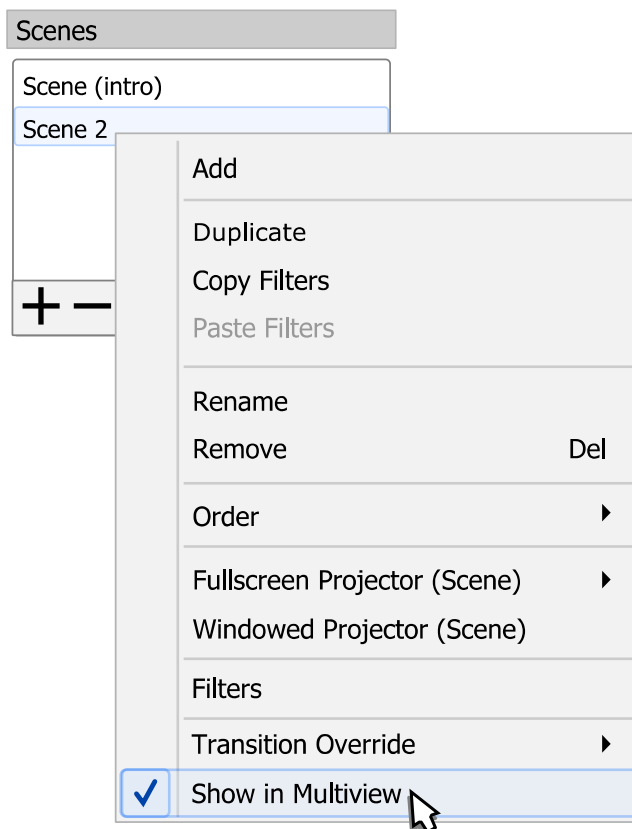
Scenes

Scene (intro)

Scene 2

+ −

Add

Duplicate

Copy Filters

Paste Filters

Rename

Remove Del

Order

Fullscreen Projector (Scene)

Windowed Projector (Scene)

Filters

Transition Override

✓ Show in Multiview